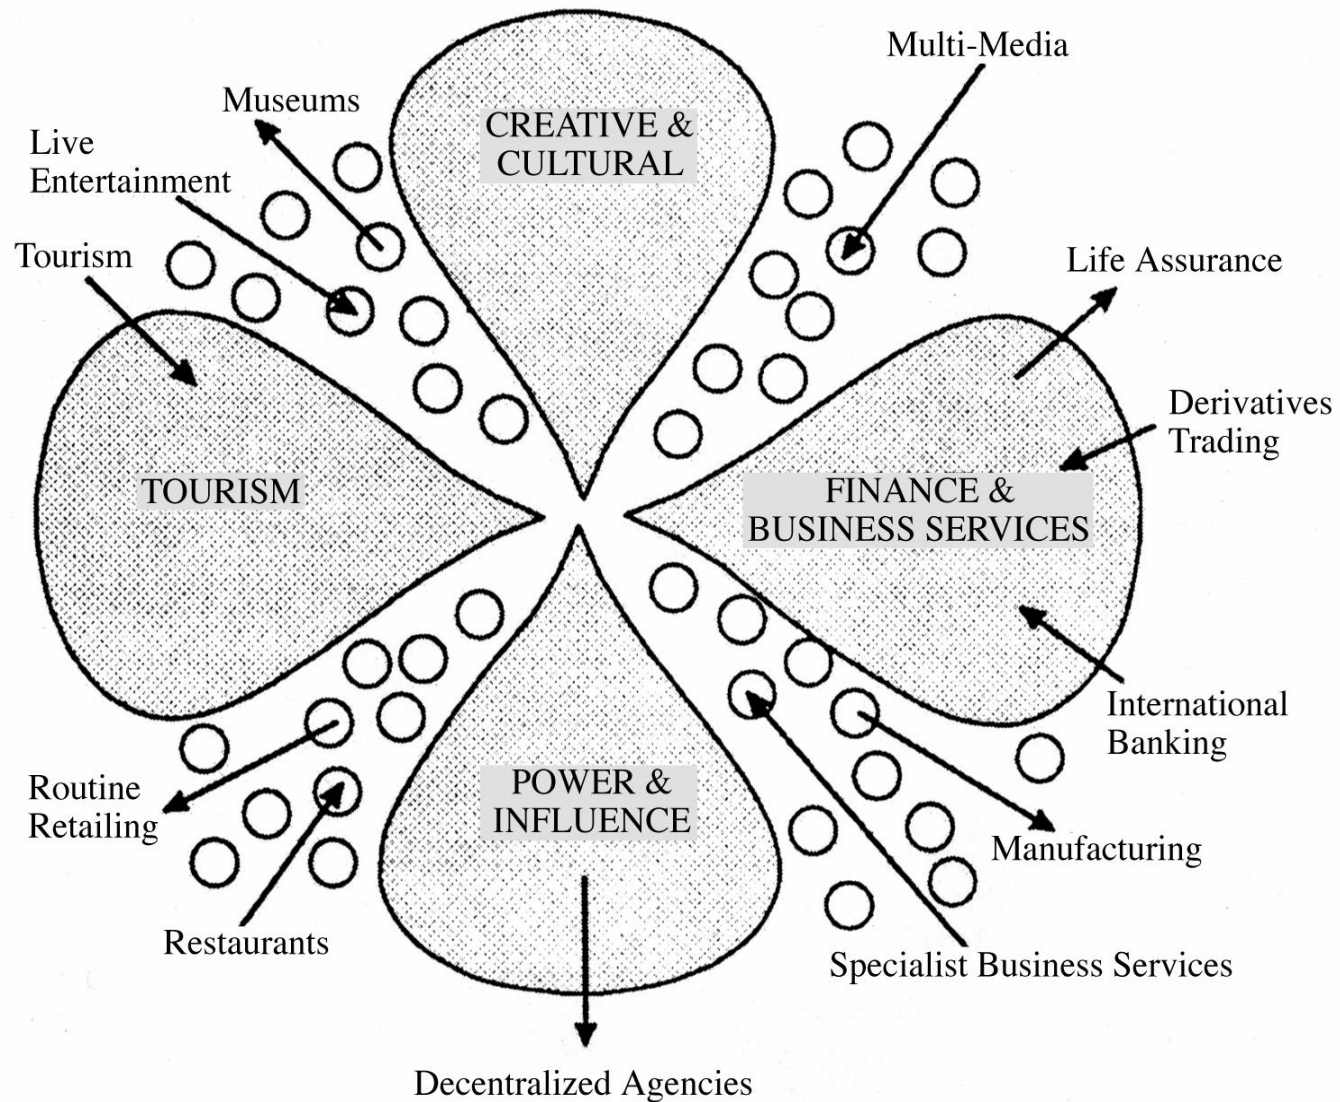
Multi-Media

Museums

CREATIVE & CULTURAL

Live Entertainment

Tourism

Life Assurance

Derivatives Trading

TOURISM

FINANCE & BUSINESS SERVICES

International Banking

POWER & INFLUENCE

Routine Retailing

Manufacturing

Restaurants

Specialist Business Services

Decentralized Agencies